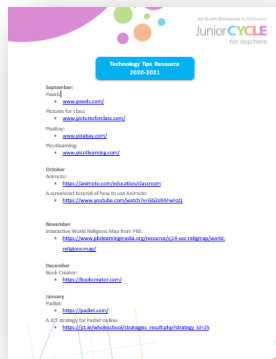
An tSeirbhís Oideachais Junior CYCLE for teachers

Technology Tips Resource
2020-2021

September:
Pexels:
• www.pexels.com/

Pictures for class:
• www.picturesforclass.com/

Pixabay:
• www.pixabay.com/

Pics4learning:
• www.pics4learning.com/

October
Animoto:
• https://animoto.com/education/classroom

A screencast tutorial of how to use Animoto:
• https://www.youtube.com/watch?v=G6Iz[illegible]

November
Interactive World Religions Map from PBS:
• https://www.pbslearningmedia.org/resource/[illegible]-soc-religmap/world-religions-map/

December
Book Creator:
• https://bookcreator.com/

January
Padlet:
• https://padlet.com/

A JCt strategy for Padlet online:
• https://jct.ie/wholeschool/strategies_result.php?strategy_id=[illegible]